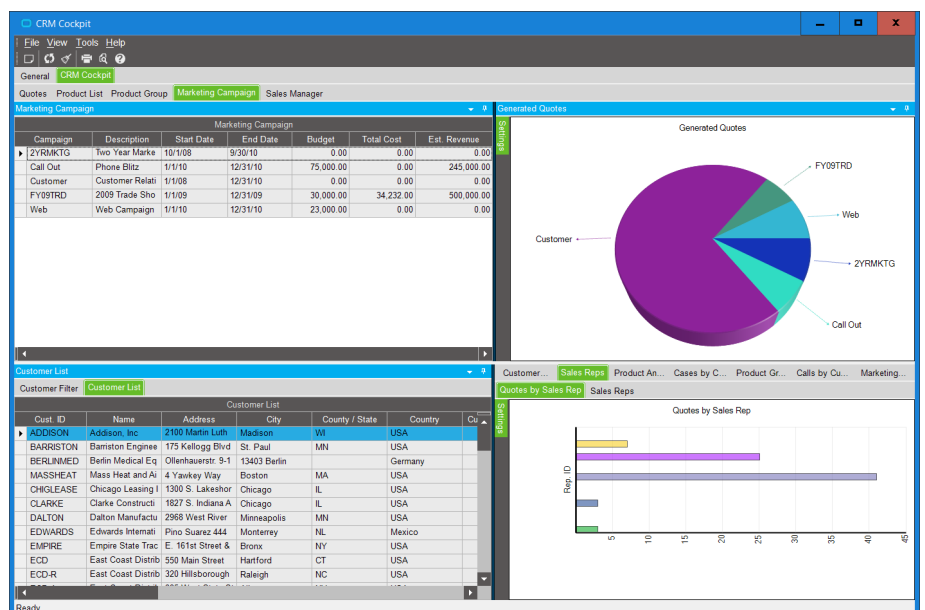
CRM Cockpit

File View Tools Help

General CRM Cockpit

Quotes Product List Product Group Marketing Campaign Sales Manager

Marketing Campaign

Marketing Campaign

| Campaign | Description | Start Date | End Date | Budget | Total Cost | Est. Revenue |
|---|---|---|---|---|---|---|
| 2YRMKTG | Two Year Marke | 10/1/08 | 9/30/10 | 0.00 | 0.00 | 0.00 |
| Call Out | Phone Blitz | 1/1/10 | 12/31/10 | 75,000.00 | 0.00 | 245,000.00 |
| Customer | Customer Relati | 1/1/08 | 12/31/10 | 0.00 | 0.00 | 0.00 |
| FY09TRD | 2009 Trade Sho | 1/1/09 | 12/31/09 | 30,000.00 | 34,232.00 | 500,000.00 |
| Web | Web Campaign | 1/1/10 | 12/31/10 | 23,000.00 | 0.00 | 0.00 |

Generated Quotes

Settings

Generated Quotes

FY09TRD

Web

Customer

2YRMKTG

Call Out

Customer List

Customer Filter Customer List

Customer List

| Cust. ID | Name | Address | City | County / State | Country | Cu |
|---|---|---|---|---|---|---|
| ADDISON | Addison, Inc. | 2100 Martin Luth | Madison | WI | USA | |
| BARRISTON | Barriston Enginee | 175 Kellogg Blvd | St. Paul | MN | USA | |
| BERLINMED | Berlin Medical Eq | Ollenhauerstr. 9-1 | 13403 Berlin | | Germany | |
| MASSHEAT | Mass Heat and Ai | 4 Yawkey Way | Boston | MA | USA | |
| CHIGLEASE | Chicago Leasing I | 1300 S. Lakeshor | Chicago | IL | USA | |
| CLARKE | Clarke Constructi | 1827 S. Indiana A | Chicago | IL | USA | |
| DALTON | Dalton Manufactu | 2968 West River | Minneapolis | MN | USA | |
| EDWARDS | Edwards Internati | Pino Suarez 444 | Monterrey | NL | Mexico | |
| EMPIRE | Empire State Trac | E. 161st Street & | Bronx | NY | USA | |
| ECD | East Coast Distrib | 550 Main Street | Hartford | CT | USA | |
| ECD-R | East Coast Distrib | 320 Hillsborough | Raleigh | NC | USA | |

Customer... Sales Reps Product An... Cases by C... Product Gr... Calls by Cu... Marketing...

Quotes by Sales Rep Sales Reps

Settings

Quotes by Sales Rep

Rep. ID

5 10 15 20 25 30 35 40 45

Ready